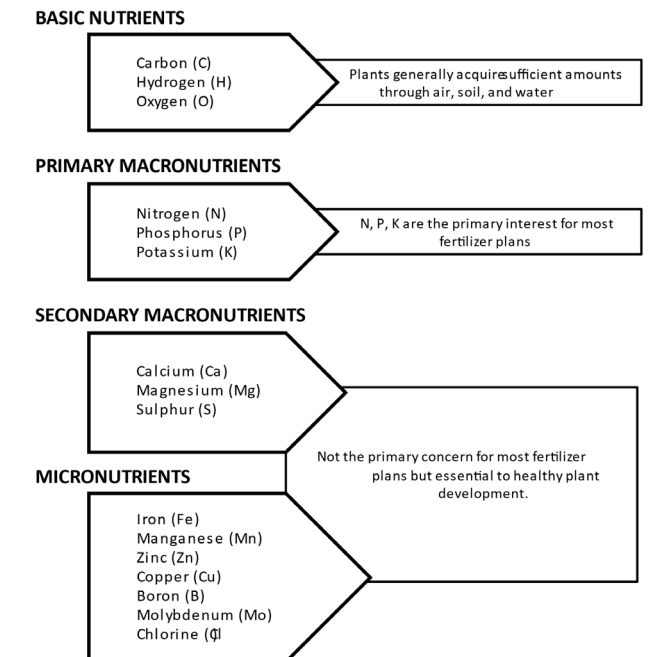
BASIC NUTRIENTS

Carbon (C)
Hydrogen (H)
Oxygen (O)

Plants generally acquiresufficient amounts through air, soil, and water

PRIMARY MACRONUTRIENTS

Nitrogen (N)
Phosphorus (P)
Potassium (K)

N, P, K are the primary interest for most fertilizer plans

SECONDARY MACRONUTRIENTS

Calcium (Ca)
Magnesium (Mg)
Sulphur (S)

Not the primary concern for most fertilizer plans but essential to healthy plant development.

MICRONUTRIENTS

Iron (Fe)
Manganese (Mn)
Zinc (Zn)
Copper (Cu)
Boron (B)
Molybdenum (Mo)
Chlorine (Cl